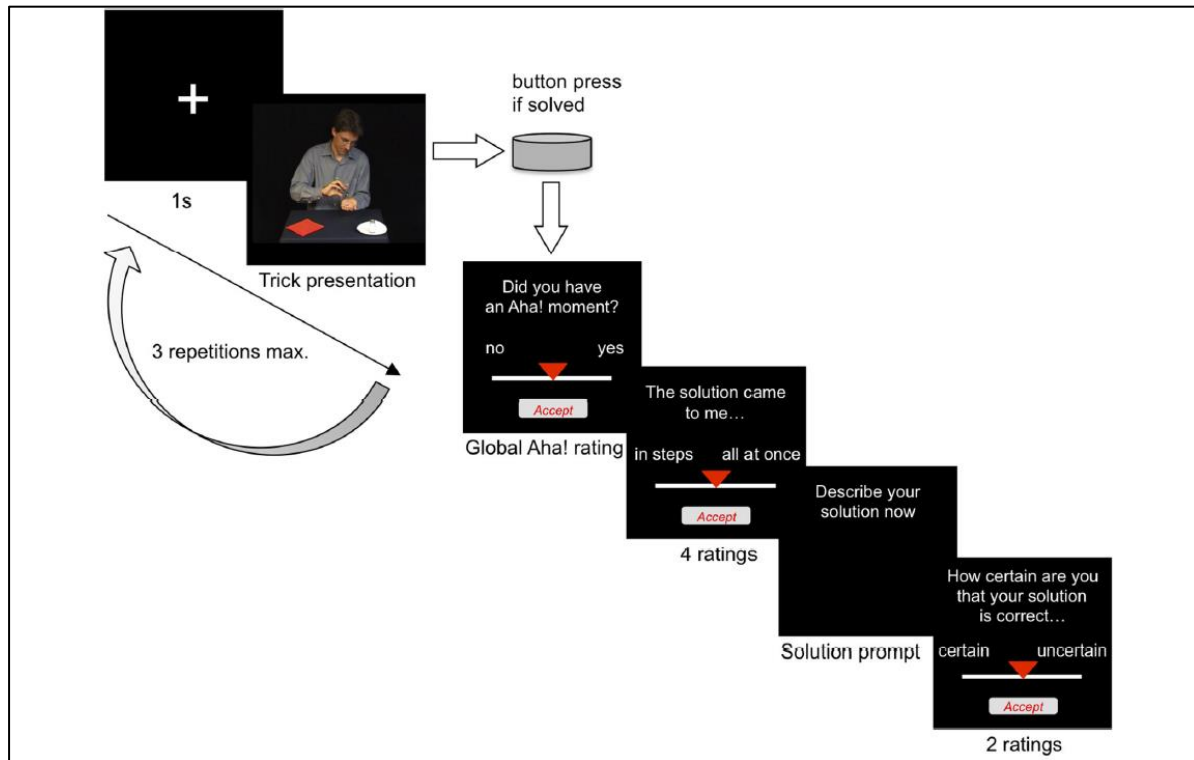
+

1s

Trick presentation

button press if solved

3 repetitions max.

Did you have an Aha! moment?

no yes

Accept

Global Aha! rating

The solution came to me…

in steps all at once

Accept

4 ratings

Describe your solution now

Solution prompt

How certain are you that your solution is correct…

certain uncertain

Accept

2 ratings